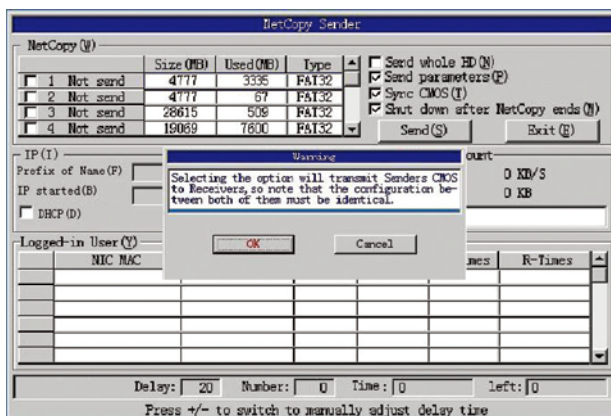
NetCopy Sender

NetCopy (W)

| | Size (MB) | Used (MB) | Type |
|---|---|---|---|
| 1 Not send | 4777 | 3335 | FAT32 |
| 2 Not send | 4777 | 67 | FAT32 |
| 3 Not send | 28615 | 509 | FAT32 |
| 4 Not send | 19069 | 7600 | FAT32 |

Send whole HD (N)
Send parameters (P)
Sync CMOS (I)
Shut down after NetCopy ends (M)

Send (S)
Exit (E)

IP (I)
Prefix of Name (F)
IP started (B)
DHCP (D)

ount
0 KB/S
0 KB

Warning
Selecting the option will transmit Senders CMOS to Receivers, so note that the configuration between both of them must be identical.

OK
Cancel

Logged-in User (Y)

| NIC MAC | | | | imes | R-Times |
|---|---|---|---|---|---|

Delay: 20 Number: 0 Time: 0 left: 0

Press +/- to switch to manually adjust delay time